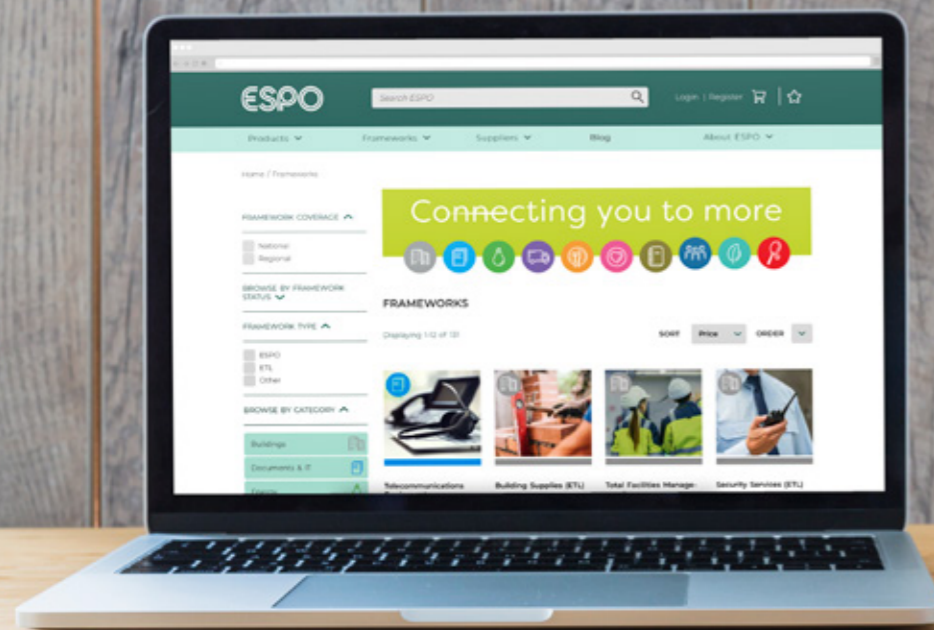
ESPO

Search ESPO

Login | Register

Products Frameworks Suppliers Blog About ESPO

Home / Frameworks

FRAMEWORK COVERAGE

National

Regional

BROWSE BY FRAMEWORK STATUS

FRAMEWORK TYPE

ESPO

ETL

Other

BROWSE BY CATEGORY

Buildings

Documents & IT

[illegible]

Connecting you to more

FRAMEWORKS

Displaying 1/12 of 131

SORT Price ORDER

Telecommunications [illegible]

Building Supplies (ETL)

Total Facilities Manage-

Security Services (ETL)